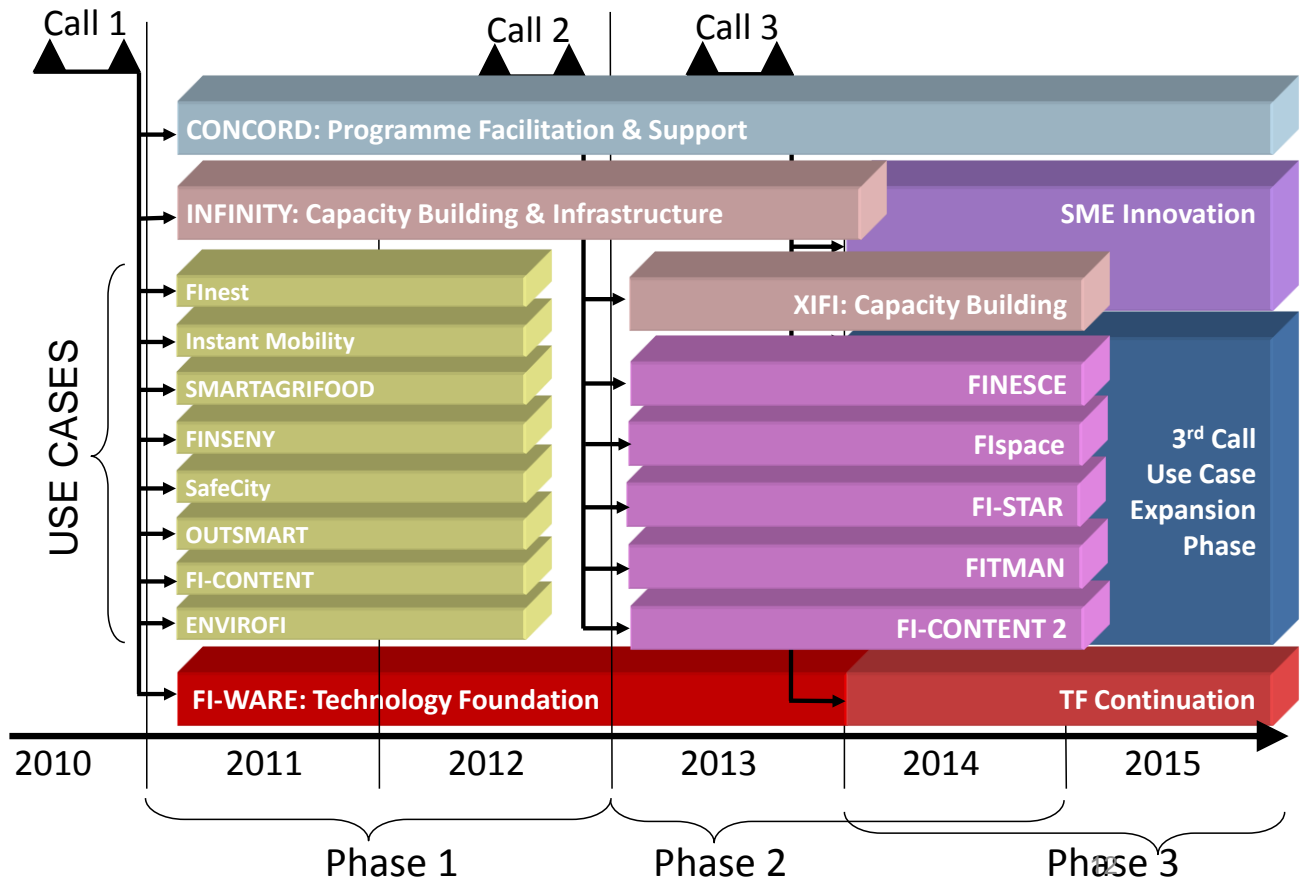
Call 1
Call 2
Call 3

CONCORD: Programme Facilitation & Support
INFINITY: Capacity Building & Infrastructure
SME Innovation

USE CASES
FInest
Instant Mobility
SMARTAGRIFOOD
FINSENY
SafeCity
OUTSMART
FI-CONTENT
ENVIROFI

XIFI: Capacity Building
FINESCE
FIspace
FI-STAR
FITMAN
FI-CONTENT 2

3$^{rd}$ Call Use Case Expansion Phase

FI-WARE: Technology Foundation
TF Continuation

2010
2011
2012
2013
2014
2015

Phase 1
Phase 2
Phase 3
12